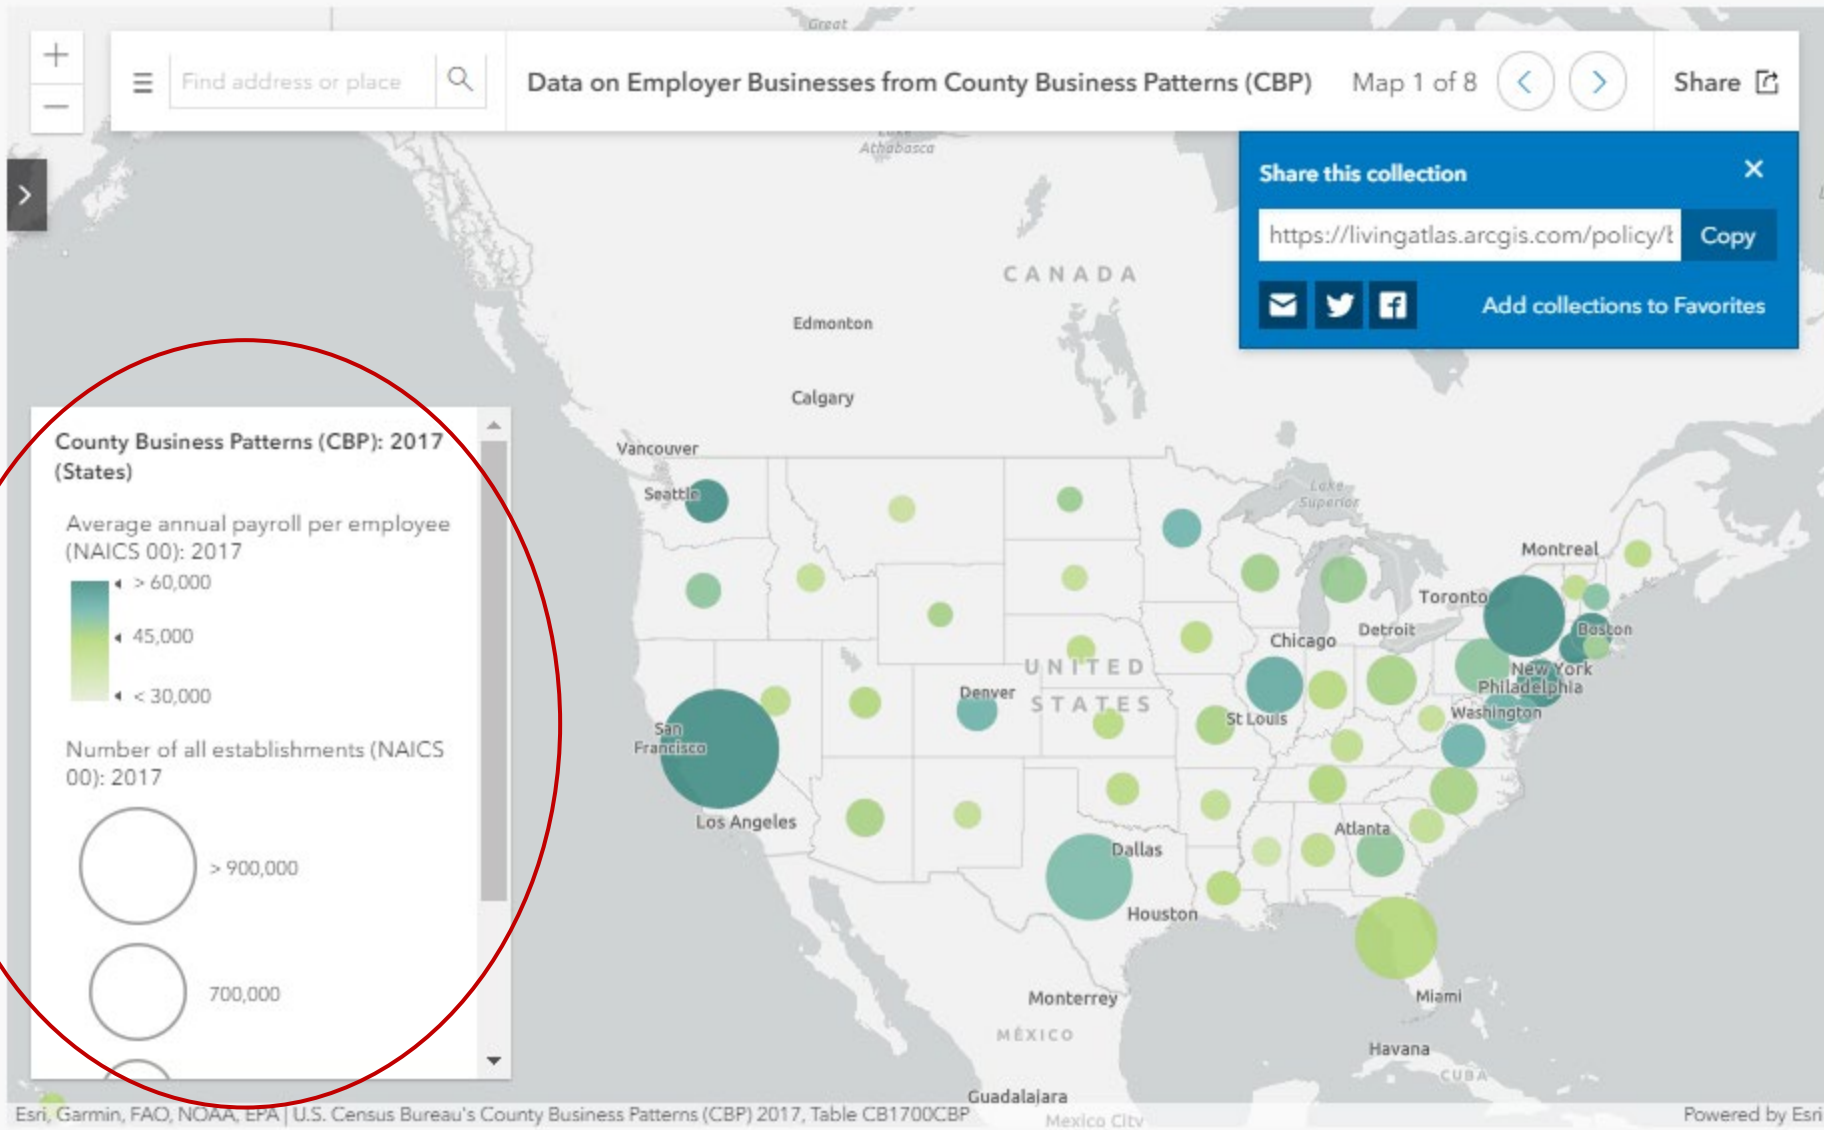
+
−
Find address or place
Data on Employer Businesses from County Business Patterns (CBP) Map 1 of 8 Share

Share this collection
https://livingatlas.arcgis.com/policy/t Copy
Add collections to Favorites

County Business Patterns (CBP): 2017 (States)

Average annual payroll per employee (NAICS 00): 2017
> 60,000
45,000
< 30,000

Number of all establishments (NAICS 00): 2017
> 900,000
700,000

Great
Athabasca
CANADA
Edmonton
Calgary
Vancouver
Seattle
Lake Superior
Montreal
Toronto
Boston
Detroit
Chicago
New York
Philadelphia
Washington
UNITED STATES
Denver
San Francisco
St Louis
Los Angeles
Atlanta
Dallas
Houston
Monterrey
MÉXICO
Miami
Havana
CUBA
Guadalajara
Mexico City

Esri, Garmin, FAO, NOAA, EPA | U.S. Census Bureau's County Business Patterns (CBP) 2017, Table CB1700CBP
Powered by Esri